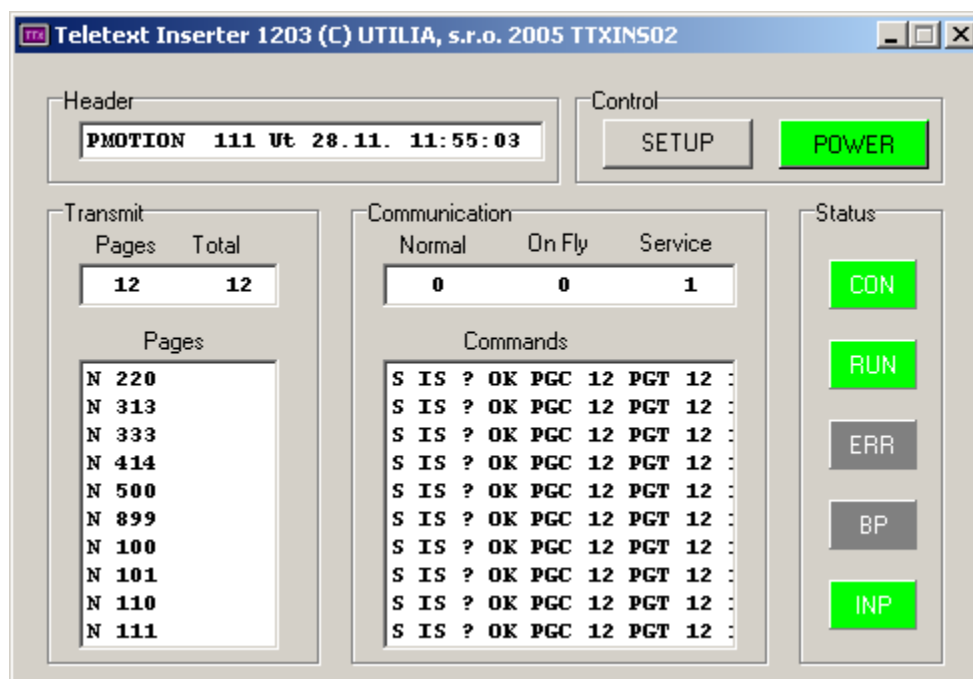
Teletext Inserter 1203 (C) UTILIA, s.r.o. 2005 TTXINS02

Header
PMOTION 111 Ut 28.11. 11:55:03

Control
SETUP
POWER

Transmit
Pages Total
12 12

Pages
N 220
N 313
N 333
N 414
N 500
N 899
N 100
N 101
N 110
N 111

Communication
Normal On Fly Service
0 0 1

Commands
S IS ? OK PGC 12 PGT 12
S IS ? OK PGC 12 PGT 12
S IS ? OK PGC 12 PGT 12
S IS ? OK PGC 12 PGT 12
S IS ? OK PGC 12 PGT 12
S IS ? OK PGC 12 PGT 12
S IS ? OK PGC 12 PGT 12
S IS ? OK PGC 12 PGT 12
S IS ? OK PGC 12 PGT 12
S IS ? OK PGC 12 PGT 12

Status
CON
RUN
ERR
BP
INP